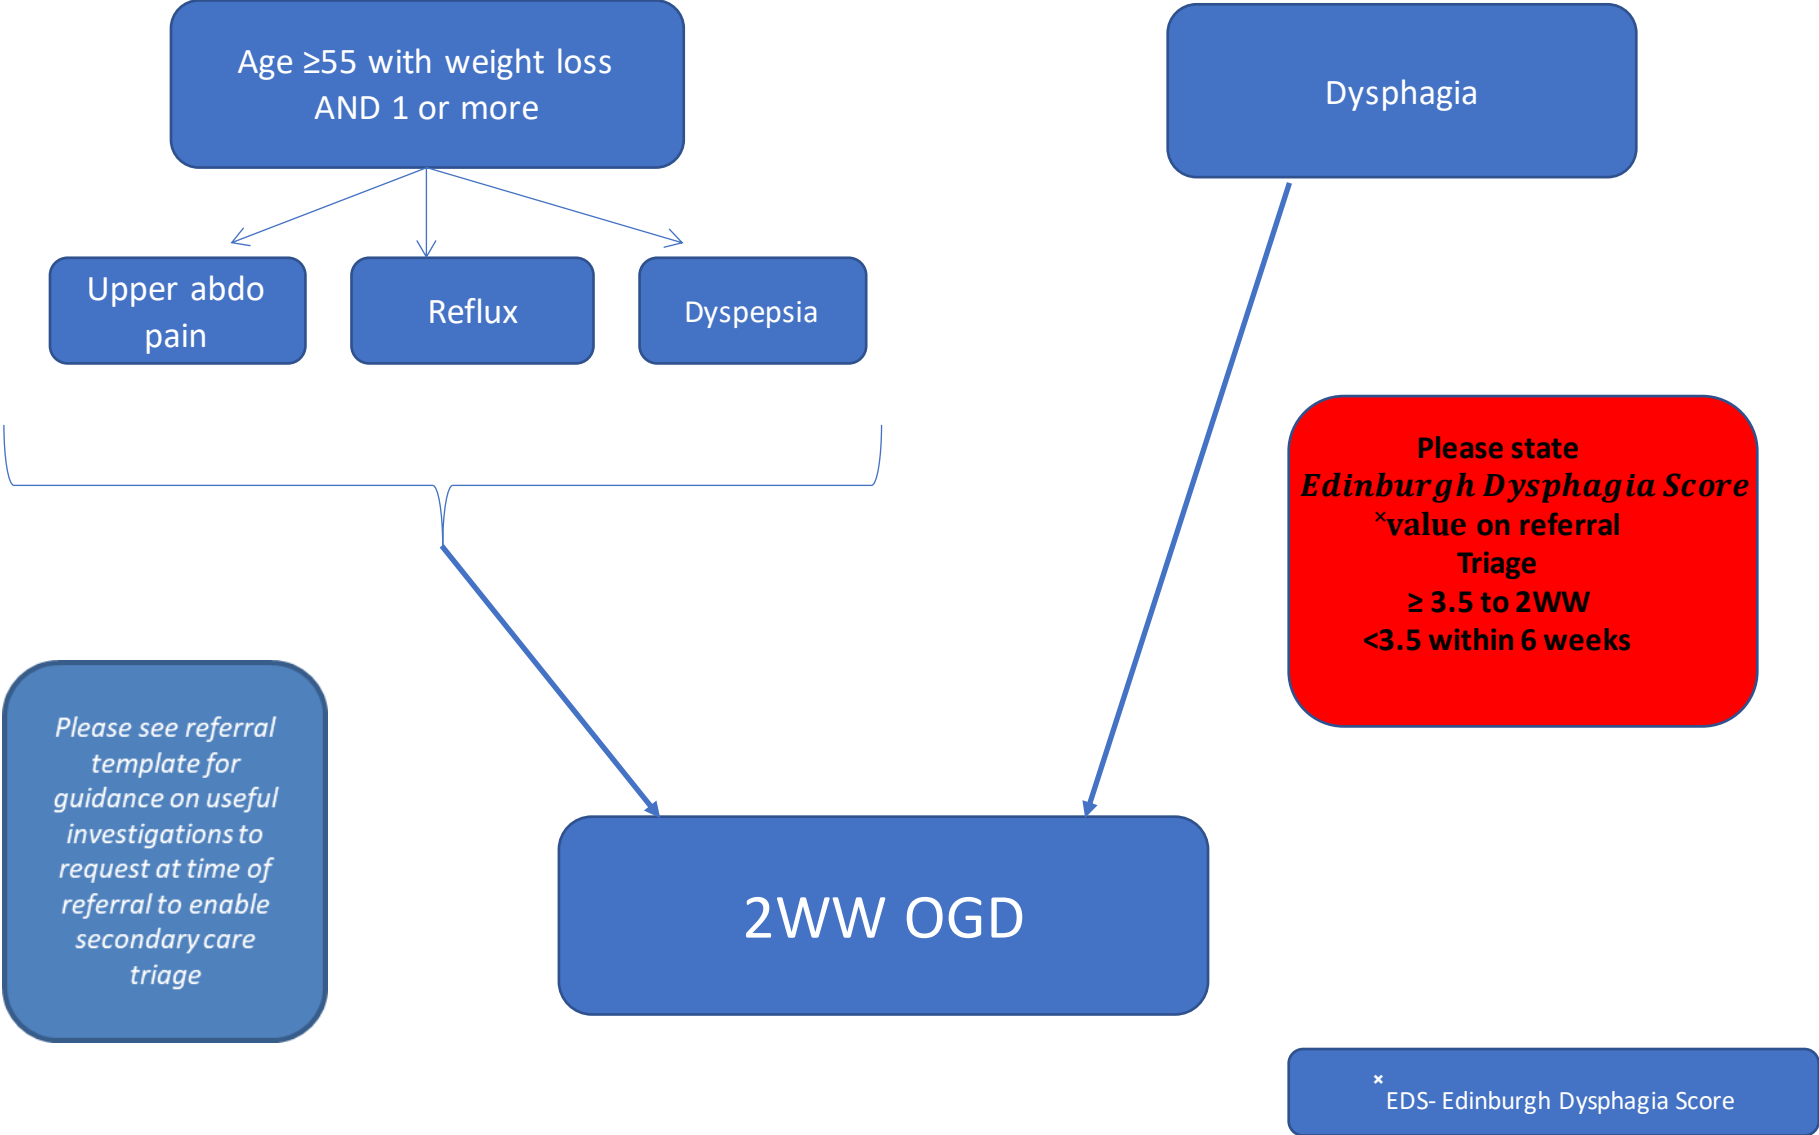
Age ≥55 with weight loss AND 1 or more

Dysphagia

Upper abdo pain

Reflux

Dyspepsia

Please state
Edinburgh Dysphagia Score
$^{\times}$value on referral
Triage
≥ 3.5 to 2WW
<3.5 within 6 weeks

Please see referral template for guidance on useful investigations to request at time of referral to enable secondary care triage

2WW OGD

$^{\times}$EDS- Edinburgh Dysphagia Score